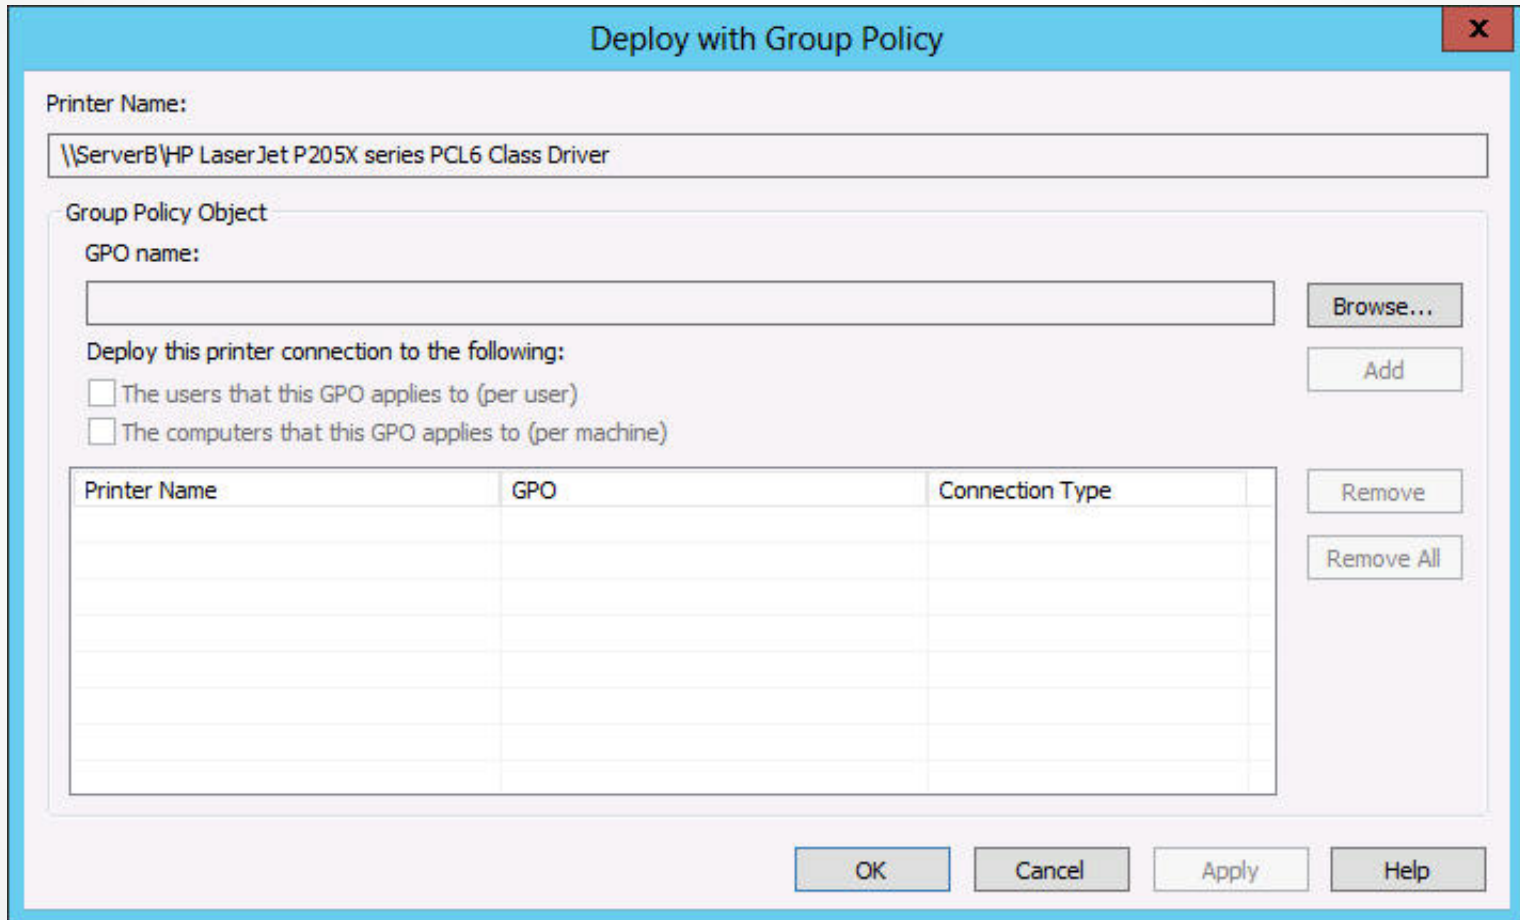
Deploy with Group Policy

x

Printer Name:

\\ServerB\HP LaserJet P205X series PCL6 Class Driver

Group Policy Object

GPO name:

Browse...

Deploy this printer connection to the following:

Add

The users that this GPO applies to (per user)

The computers that this GPO applies to (per machine)

| Printer Name | GPO | Connection Type |
|---|---|---|

Remove

Remove All

OK

Cancel

Apply

Help